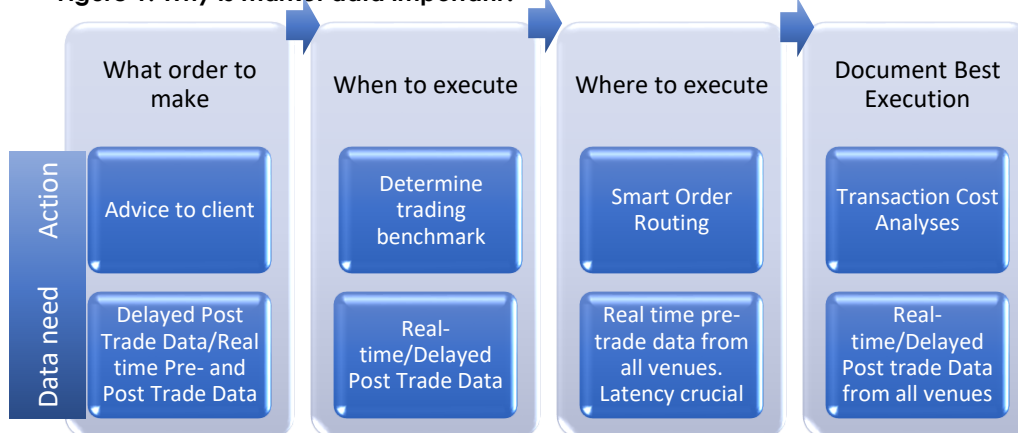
Figure 1: Why is market data important?

Action

Data need

What order to make

Advice to client

Delayed Post Trade Data/Real time Pre- and Post Trade Data

When to execute

Determine trading benchmark

Real-time/Delayed Post Trade Data

Where to execute

Smart Order Routing

Real time pre-trade data from all venues. Latency crucial

Document Best Execution

Transaction Cost Analyses

Real-time/Delayed Post trade Data from all venues